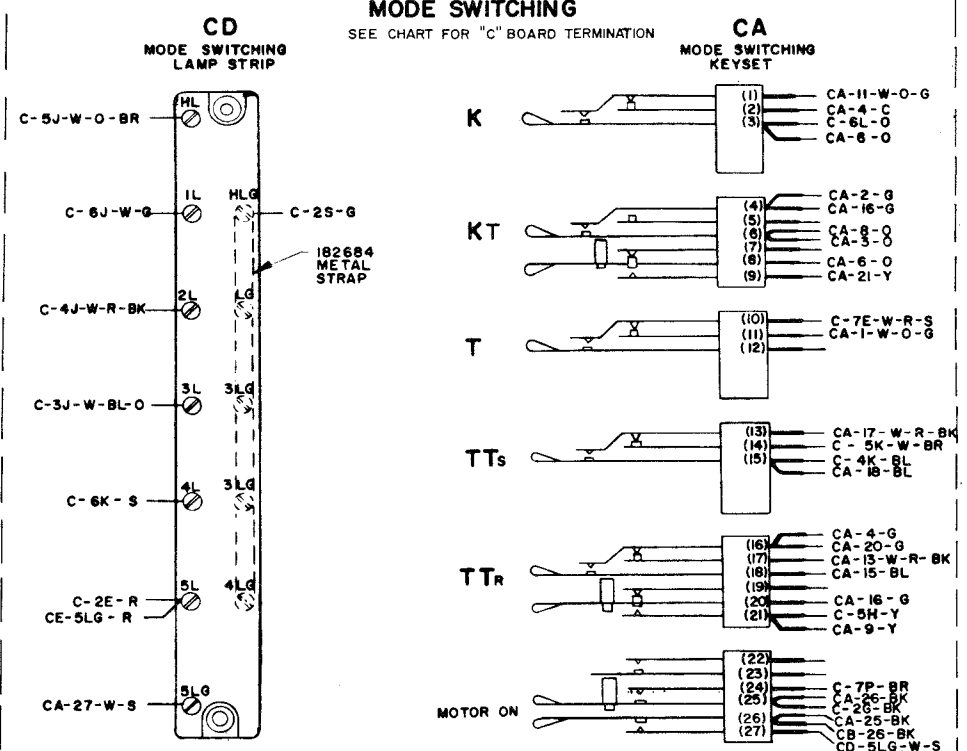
MODE SWITCHING
SEE CHART FOR "C" BOARD TERMINATION

CD
MODE SWITCHING
LAMP STRIP

CA
MODE SWITCHING
KEYSET

HL
C-5J-W-O-BR
1L
C-6J-W-G
HLG
C-2S-G
182684
METAL
STRAP
2L
C-4J-W-R-BK
LG
3L
C-3J-W-BL-O
3LG
4L
C-6K-S
3LG
5L
4LG
C-2E-R
CE-5LG-R
5LG
CA-27-W-S

K
(1)
(2)
(3)
CA-11-W-O-G
CA-4-C
C-6L-O
CA-6-O

KT
(4)
(5)
(6)
(7)
(8)
(9)
CA-2-G
CA-16-G
CA-8-O
CA-3-O
CA-6-O
CA-21-Y

T
(10)
(11)
(12)
C-7E-W-R-S
CA-1-W-O-G

TTs
(13)
(14)
(15)
CA-17-W-R-BK
C-5K-W-BR
C-4K-BL
CA-18-BL

TTR
(16)
(17)
(18)
(19)
(20)
(21)
CA-4-G
CA-20-G
CA-13-W-R-BK
CA-15-BL
CA-16-G
C-5H-Y
CA-9-Y

MOTOR ON
(22)
(23)
(24)
(25)
(26)
(27)
C-7P-BR
CA-26-BK
C-2G-BK
CA-25-BK
CB-26-BK
CD-5LG-W-S